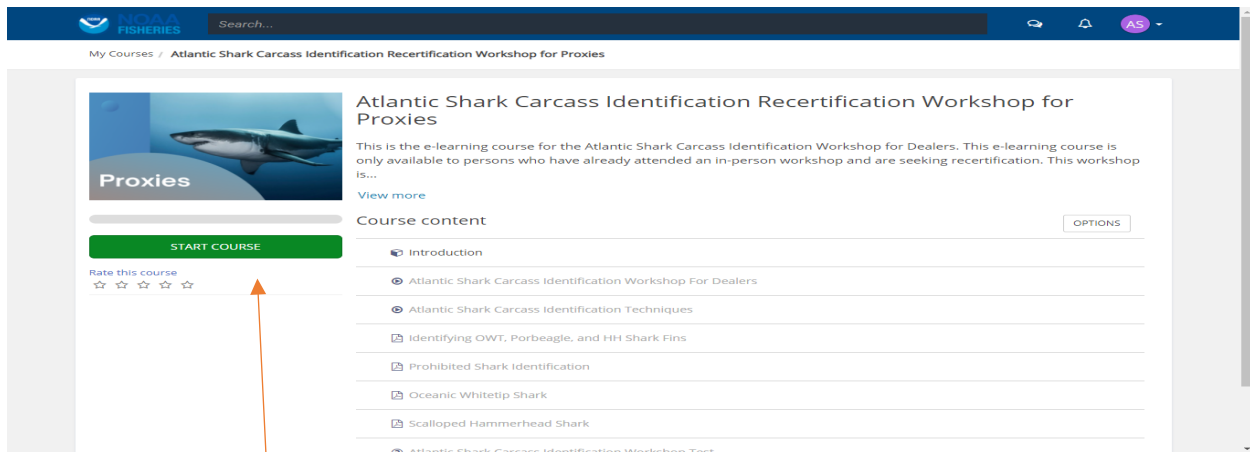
NOAA FISHERIES

Search...

AS

My Courses / Atlantic Shark Carcass Identification Recertification Workshop for Proxies

Proxies

START COURSE

Rate this course
☆ ☆ ☆ ☆ ☆

Atlantic Shark Carcass Identification Recertification Workshop for Proxies

This is the e-learning course for the Atlantic Shark Carcass Identification Workshop for Dealers. This e-learning course is only available to persons who have already attended an in-person workshop and are seeking recertification. This workshop is...

View more

Course content

OPTIONS

Introduction

Atlantic Shark Carcass Identification Workshop For Dealers

Atlantic Shark Carcass Identification Techniques

Identifying OWT, Porbeagle, and HH Shark Fins

Prohibited Shark Identification

Oceanic Whitetip Shark

Scalloped Hammerhead Shark

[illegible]